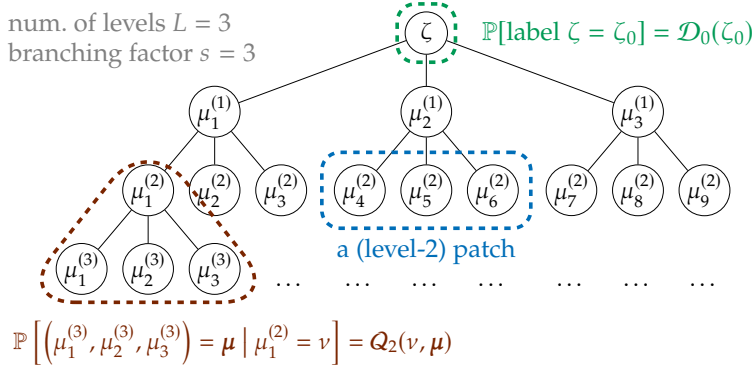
num. of levels $L = 3$
branching factor $s = 3$

$\zeta$

$\mathbb{P}[\text{label } \zeta = \zeta_0] = \mathcal{D}_0(\zeta_0)$

$\mu_1^{(1)}$ $\mu_2^{(1)}$ $\mu_3^{(1)}$

$\mu_1^{(2)}$ $\mu_2^{(2)}$ $\mu_3^{(2)}$ $\mu_4^{(2)}$ $\mu_5^{(2)}$ $\mu_6^{(2)}$ $\mu_7^{(2)}$ $\mu_8^{(2)}$ $\mu_9^{(2)}$

a (level-2) patch

$\mu_1^{(3)}$ $\mu_2^{(3)}$ $\mu_3^{(3)}$ … … … … … …

$\mathbb{P}\left[\left(\mu_1^{(3)}, \mu_2^{(3)}, \mu_3^{(3)}\right) = \boldsymbol{\mu} \mid \mu_1^{(2)} = \nu\right] = \mathcal{Q}_2(\nu, \boldsymbol{\mu})$